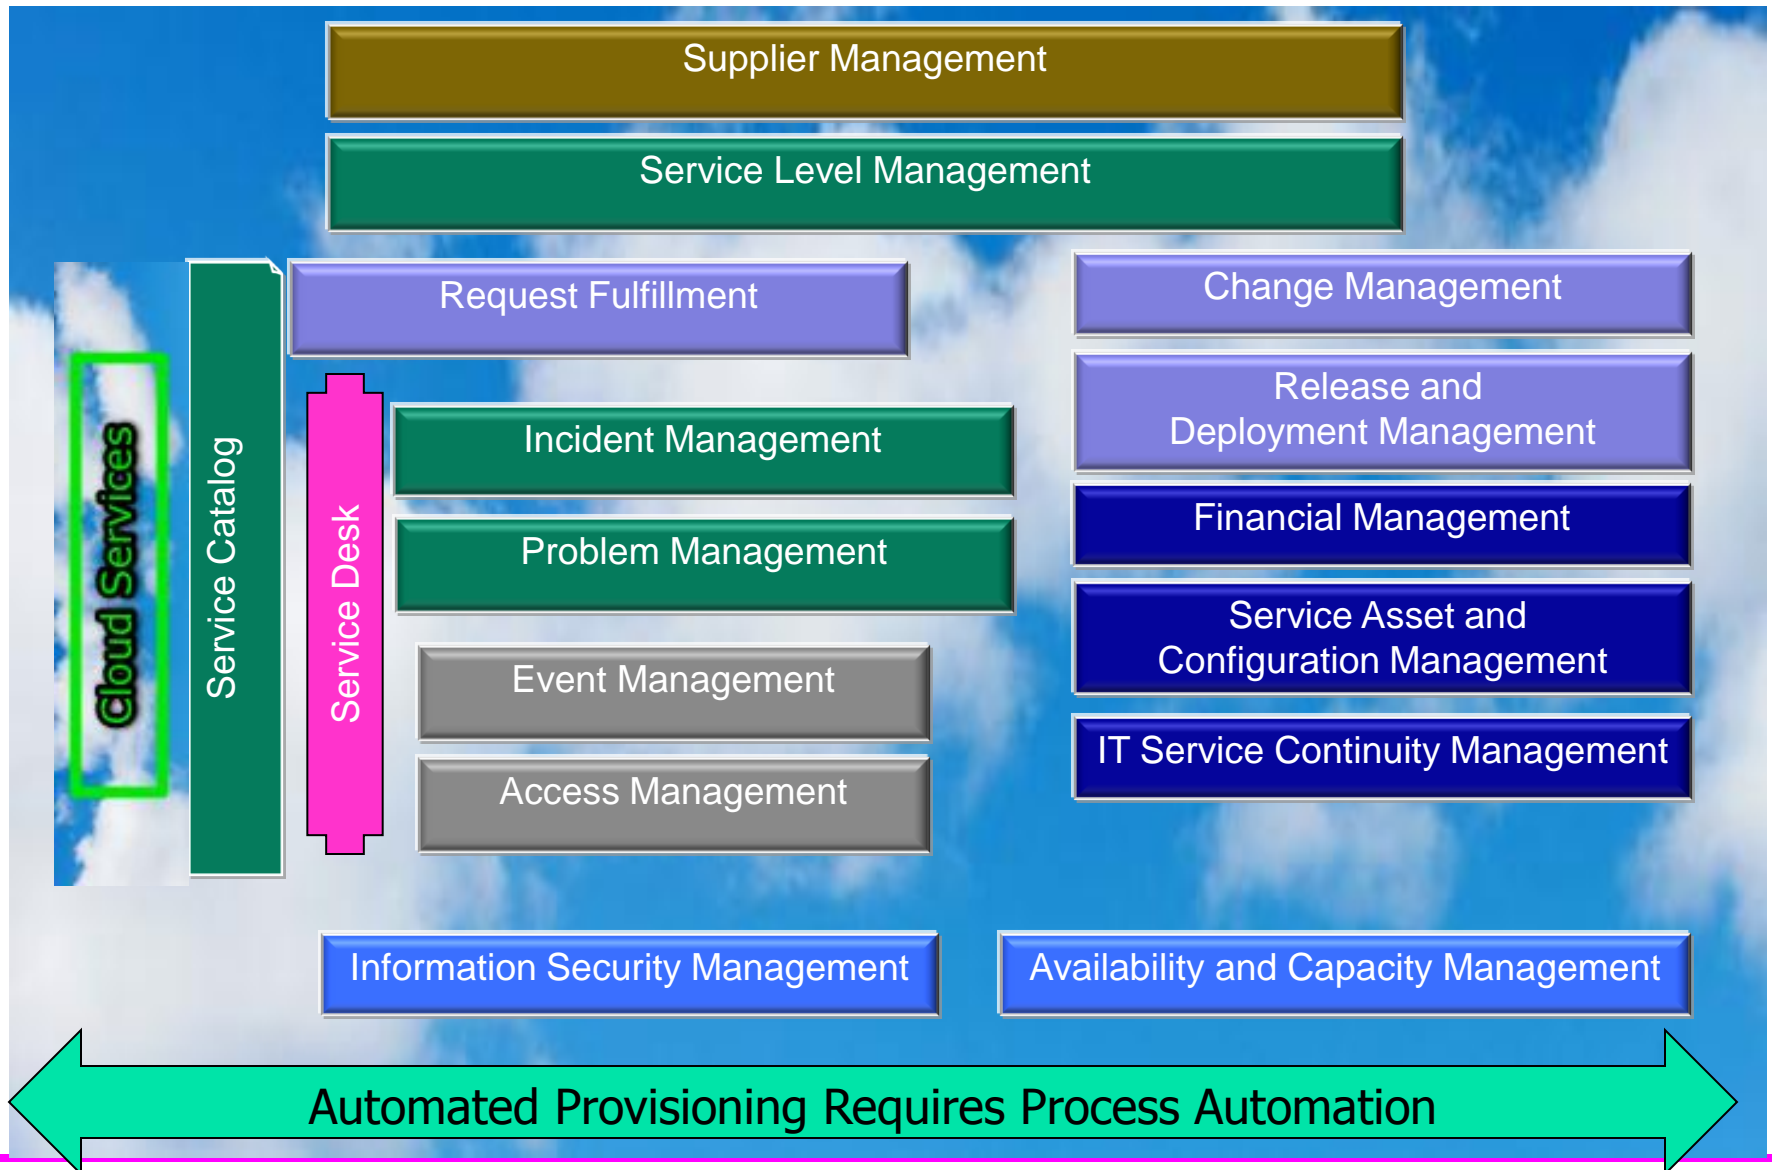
Supplier Management

Service Level Management

Cloud Services

Service Catalog

Request Fulfillment

Change Management

Service Desk

Release and Deployment Management

Incident Management

Financial Management

Problem Management

Service Asset and Configuration Management

Event Management

IT Service Continuity Management

Access Management

Information Security Management

Availability and Capacity Management

Automated Provisioning Requires Process Automation